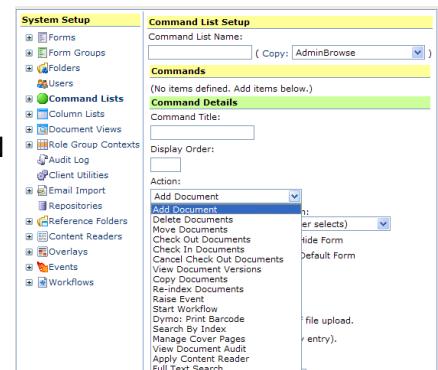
System Setup
Forms
Form Groups
Folders
Users
Command Lists
Column Lists
Document Views
Role Group Contexts
Audit Log
Client Utilities
Email Import
Repositories
Reference Folders
Content Readers
Overlays
Events
Workflows

Command List Setup
Command List Name:
( Copy: AdminBrowse )
Commands
(No items defined. Add items below.)
Command Details
Command Title:
Display Order:
Action:
Add Document

Add Document
Delete Documents
Move Documents
Check Out Documents
Check In Documents
Cancel Check Out Documents
View Document Versions
Copy Documents
Re-index Documents
Raise Event
Start Workflow
Dymo: Print Barcode
Search By Index
Manage Cover Pages
View Document Audit
Apply Content Reader
Full Text Search

n:
er selects)
Hide Form
Default Form
f file upload.
y entry).